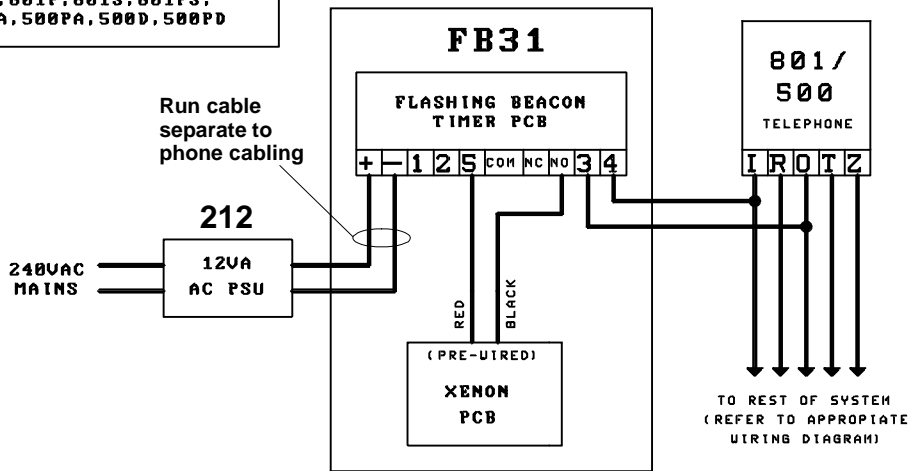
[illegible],801P,801S,801PS,
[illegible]A,500PA,500D,500PD

FB31

FLASHING BEACON
TIMER PCB

+ − 1 2 5 COM NC NO 3 4

801/
500

TELEPHONE

I R O T Z

Run cable separate to phone cabling

212

12VA
AC PSU

240VAC
MAINS

RED

BLACK

(PRE-WIRED)

XENON
PCB

TO REST OF SYSTEM
(REFER TO APPROPIATE
WIRING DIAGRAM)